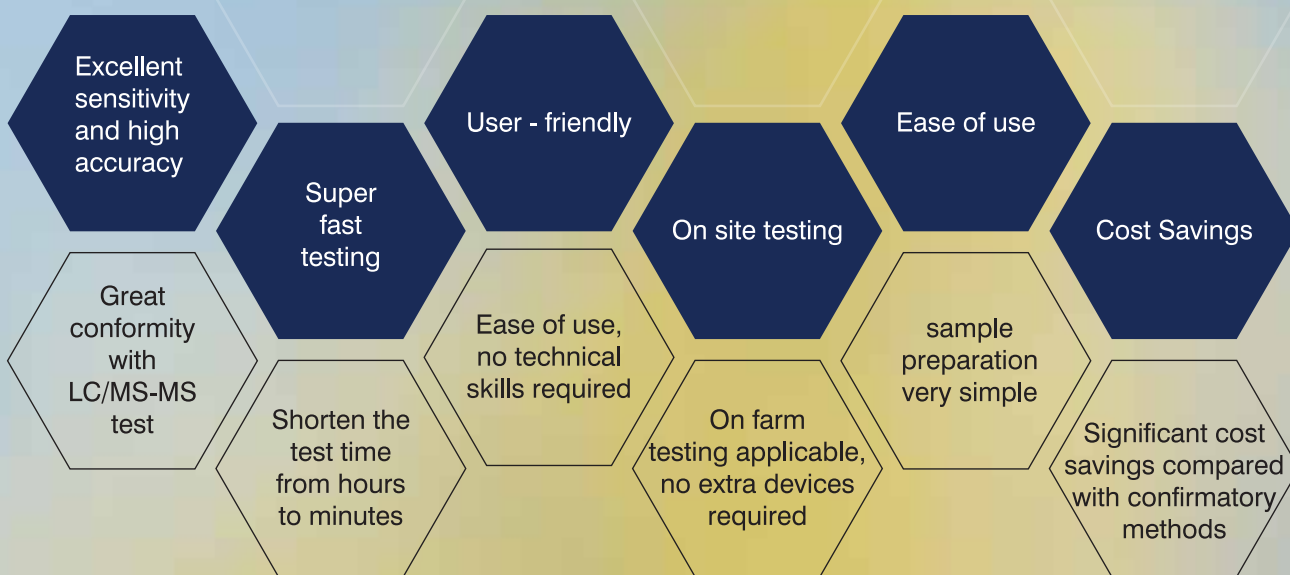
Excellent sensitivity and high accuracy

Great conformity with LC/MS-MS test

Super fast testing

Shorten the test time from hours to minutes

User - friendly

Ease of use, no technical skills required

On site testing

On farm testing applicable, no extra devices required

Ease of use

sample preparation very simple

Cost Savings

Significant cost savings compared with confirmatory methods